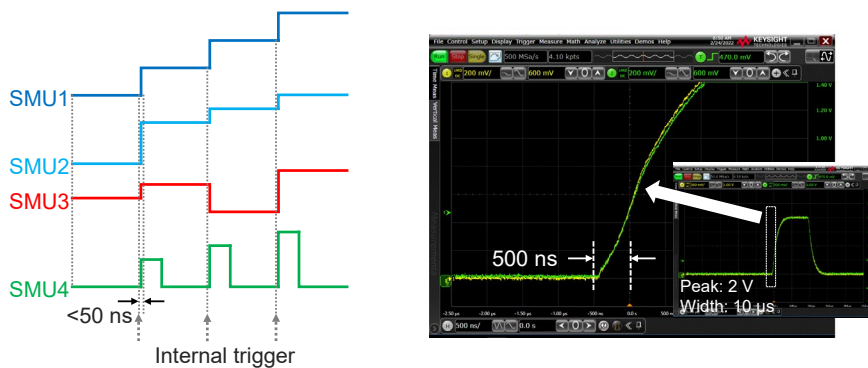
SMU1
SMU2
SMU3
SMU4
<50 ns
Internal trigger

File Control Setup Display Trigger Measure Math Analyze Utilities Demos Help
KEYSIGHT
2/24/2022
Run Stop Single 500 MSa/s 4.10 kpts
470.0 mV
200 mV/ 600 mV 200 mV/ 600 mV
1.40 V
1.20 V
1.00 V
500 ns
-2.50 µs -2.00 µs -1.50 µs -1.00 µs -500 ns 0.0 s 500
500 ns/ 0.0 s
Peak: 2 V
Width: 10 µs